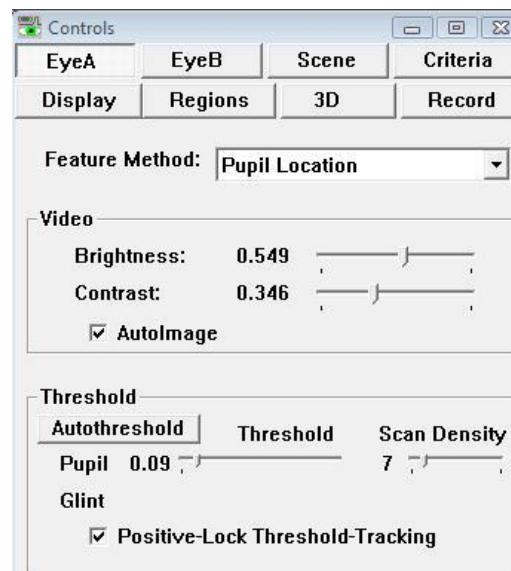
Controls

EyeA | EyeB | Scene | Criteria
Display | Regions | 3D | Record

Feature Method: Pupil Location

Video
Brightness: 0.549
Contrast: 0.346
☑ AutoImage

Threshold
Autothreshold
Threshold
Scan Density
Pupil 0.09
7
Glint
☑ Positive-Lock Threshold-Tracking